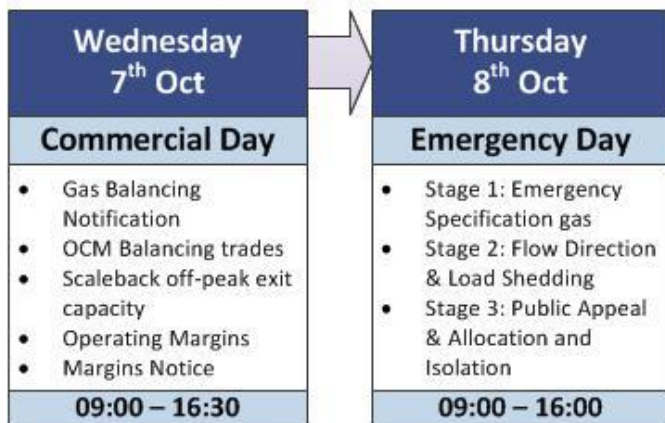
Wednesday
7$^{th}$ Oct

Commercial Day

- Gas Balancing Notification
- OCM Balancing trades
- Scaleback off-peak exit capacity
- Operating Margins
- Margins Notice

09:00 – 16:30

Thursday
8$^{th}$ Oct

Emergency Day

- Stage 1: Emergency Specification gas
- Stage 2: Flow Direction & Load Shedding
- Stage 3: Public Appeal & Allocation and Isolation

09:00 – 16:00